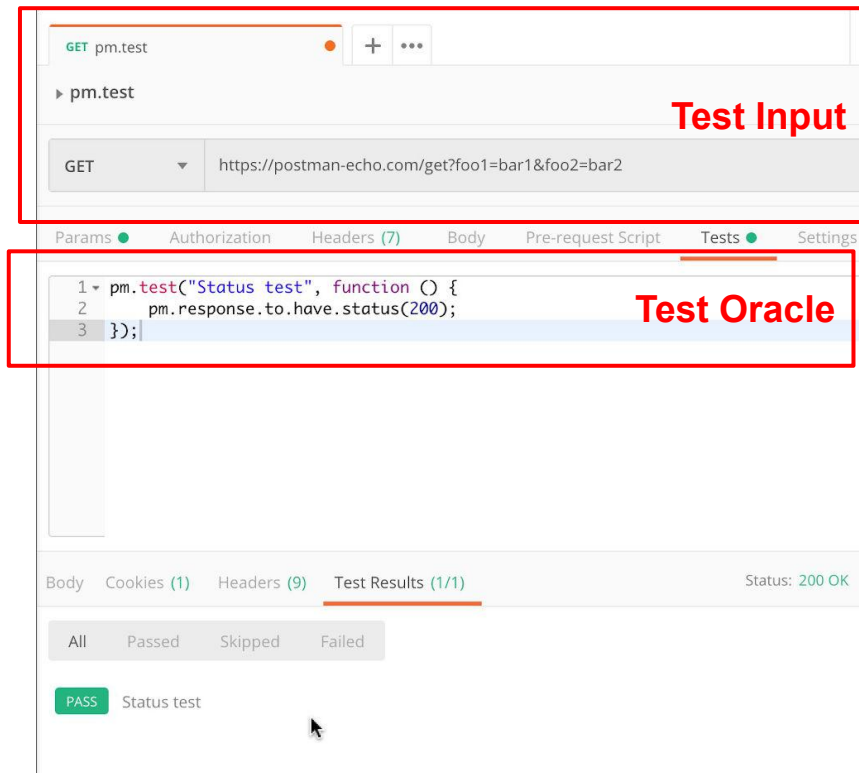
GET pm.test

+ •••

pm.test

Test Input

GET

https://postman-echo.com/get?foo1=bar1&foo2=bar2

Params Authorization Headers (7) Body Pre-request Script Tests Settings

1 pm.test("Status test", function () {
2 pm.response.to.have.status(200);
3 });

Test Oracle

Body Cookies (1) Headers (9) Test Results (1/1)

Status: 200 OK

All Passed Skipped Failed

PASS Status test